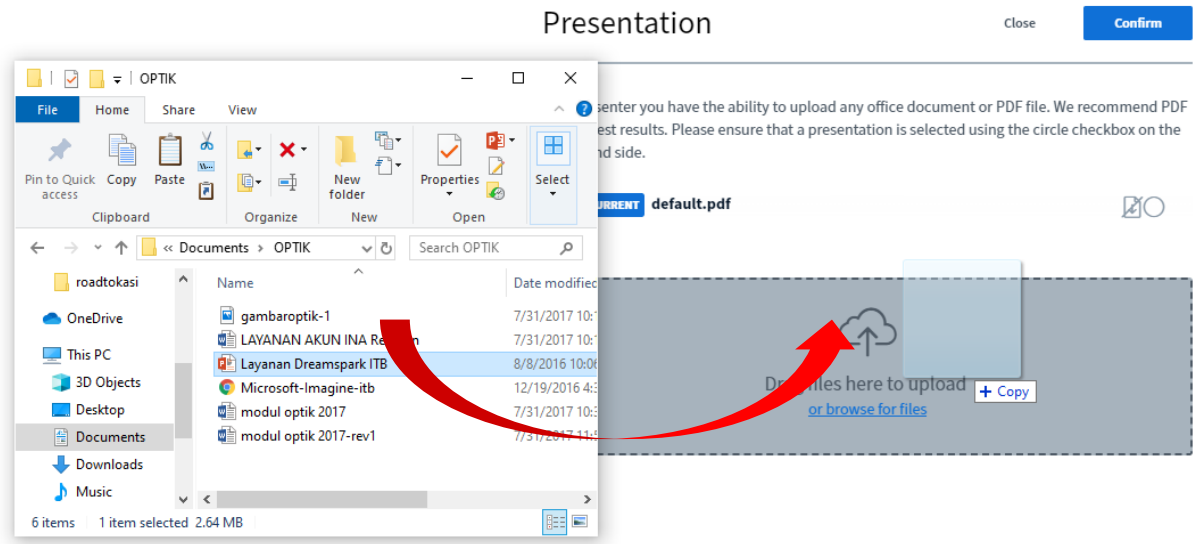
Presentation

Close

Confirm

OPTIK

File Home Share View

Pin to Quick access

Copy

Paste

Clipboard

Organize

New folder

New

Properties

Open

Select

« Documents › OPTIK

Search OPTIK

roadtokasi

OneDrive

This PC

3D Objects

Desktop

Documents

Downloads

Music

Name

Date modified

gambaroptik-1

7/31/2017 10:1

LAYANAN AKUN INA Re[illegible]

7/31/2017 10:1

Layanan Dreamspark ITB

8/8/2016 10:0

Microsoft-Imagine-itb

12/19/2016 4:3

modul optik 2017

7/31/2017 10:3

modul optik 2017-rev1

7/31/2017 11:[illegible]

6 items 1 item selected 2.64 MB

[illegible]senter you have the ability to upload any office document or PDF file. We recommend PDF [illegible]est results. Please ensure that a presentation is selected using the circle checkbox on the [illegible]nd side.

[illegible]URRENT default.pdf

Dr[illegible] files here to upload

+ Copy

or browse for files